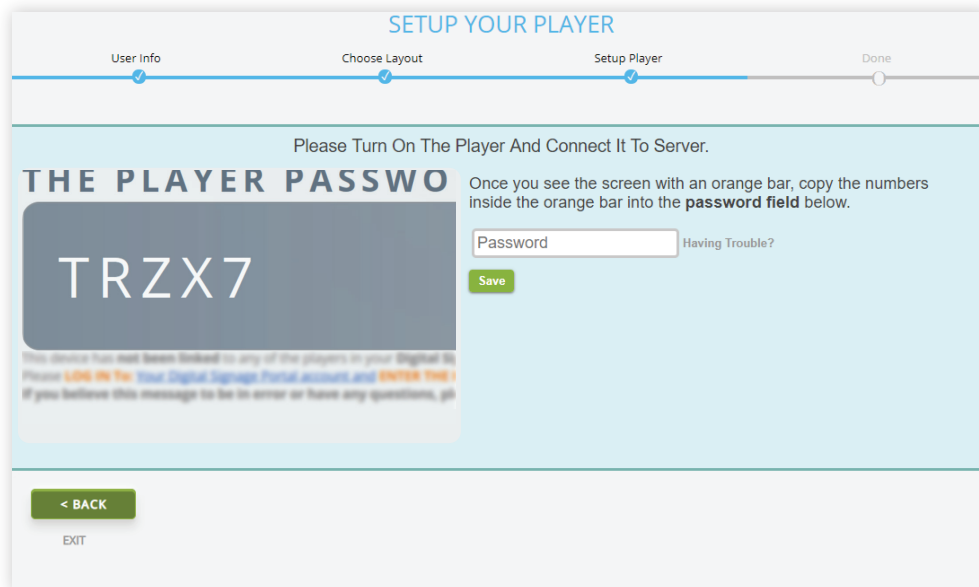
SETUP YOUR PLAYER

User Info

Choose Layout

Setup Player

Done

Please Turn On The Player And Connect It To Server.

THE PLAYER PASSWO

TRZX7

This device has not been linked to any of the players in your Digital Si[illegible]
Please LOG IN To: Your Digital Signage Portal account and ENTER THE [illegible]
If you believe this message to be in error or have any questions, pl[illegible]

Once you see the screen with an orange bar, copy the numbers inside the orange bar into the **password field** below.

Password

Having Trouble?

Save

< BACK

EXIT